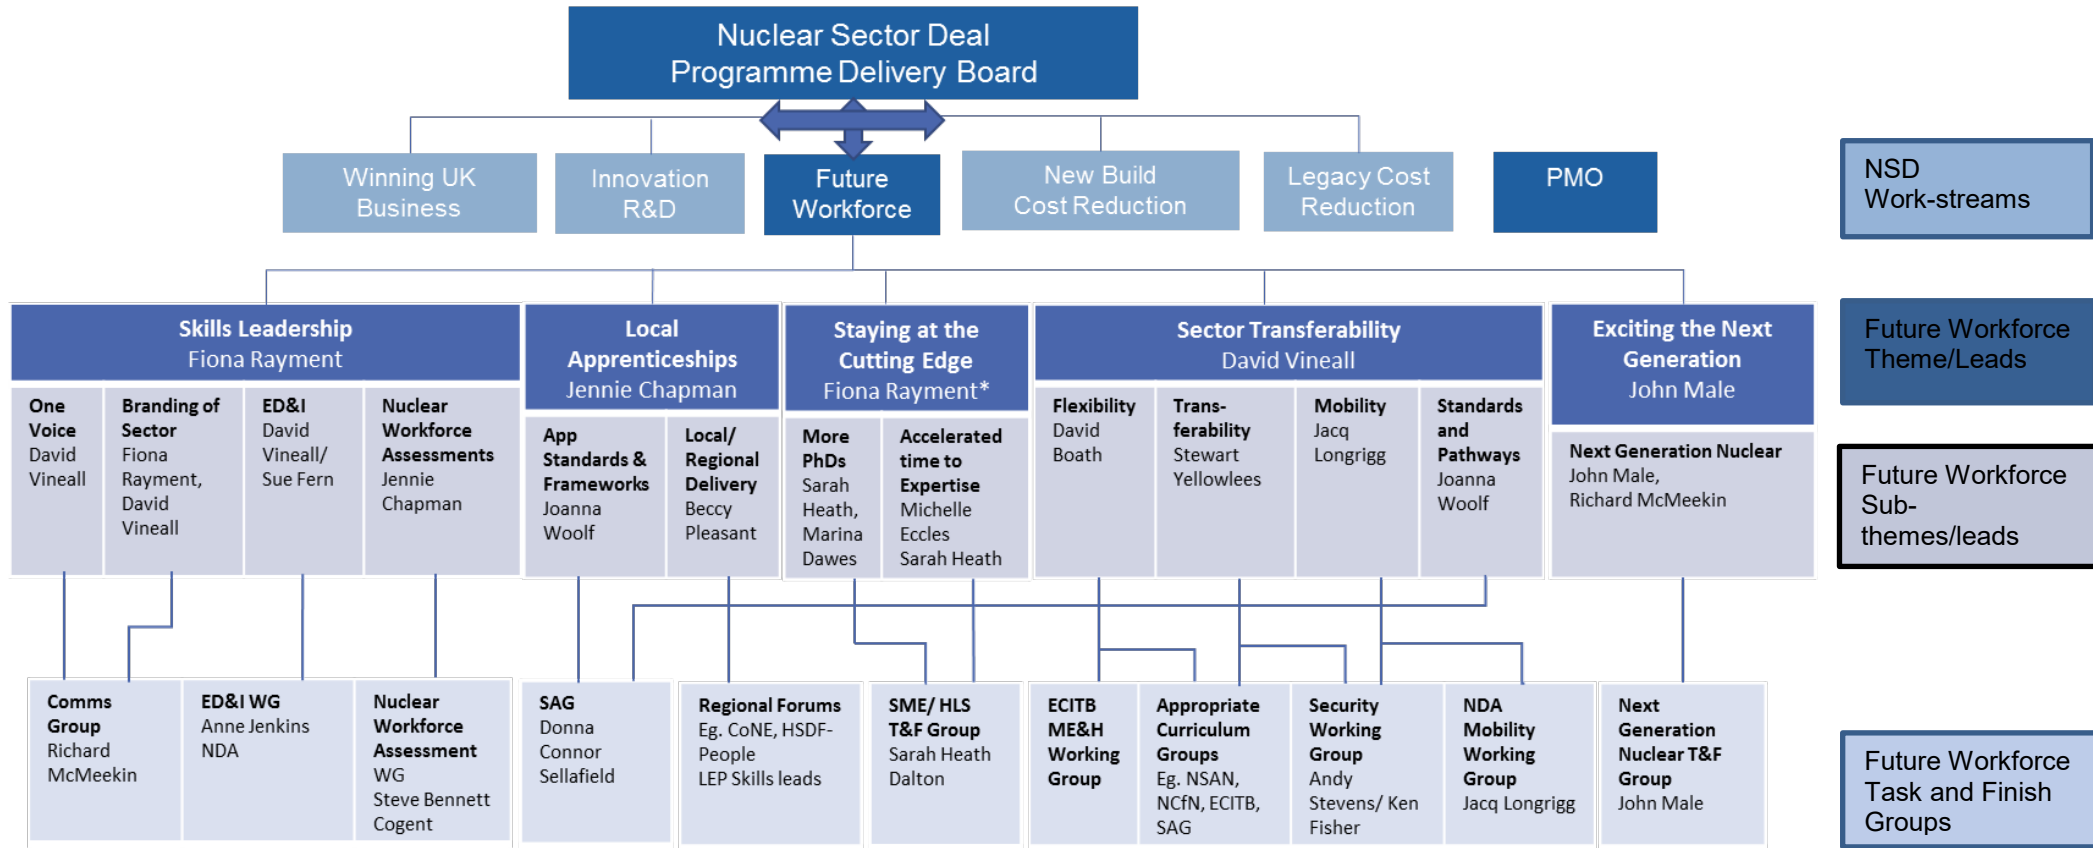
Nuclear Sector Deal
Programme Delivery Board

Winning UK Business

Innovation R&D

Future Workforce

New Build Cost Reduction

Legacy Cost Reduction

PMO

NSD Work-streams

Skills Leadership
Fiona Rayment

Local Apprenticeships
Jennie Chapman

Staying at the Cutting Edge
Fiona Rayment*

Sector Transferability
David Vineall

Exciting the Next Generation
John Male

Future Workforce Theme/Leads

One Voice
David Vineall

Branding of Sector
Fiona Rayment, David Vineall

ED&I
David Vineall/ Sue Fern

Nuclear Workforce Assessments
Jennie Chapman

App Standards & Frameworks
Joanna Woolf

Local/ Regional Delivery
Beccy Pleasant

More PhDs
Sarah Heath, Marina Dawes

Accelerated time to Expertise
Michelle Eccles
Sarah Heath

Flexibility
David Boath

Trans-ferability
Stewart Yellowlees

Mobility
Jacq Longrigg

Standards and Pathways
Joanna Woolf

Next Generation Nuclear
John Male, Richard McMeekin

Future Workforce Sub-themes/leads

Comms Group
Richard McMeekin

ED&I WG
Anne Jenkins
NDA

Nuclear Workforce Assessment WG
Steve Bennett
Cogent

SAG
Donna Connor
Sellafield

Regional Forums
Eg. CoNE, HSDF-People
LEP Skills leads

SME/ HLS T&F Group
Sarah Heath
Dalton

ECITB ME&H Working Group

Appropriate Curriculum Groups
Eg. NSAN, NCfN, ECITB, SAG

Security Working Group
Andy Stevens/ Ken Fisher

NDA Mobility Working Group
Jacq Longrigg

Next Generation Nuclear T&F Group
John Male

Future Workforce Task and Finish Groups